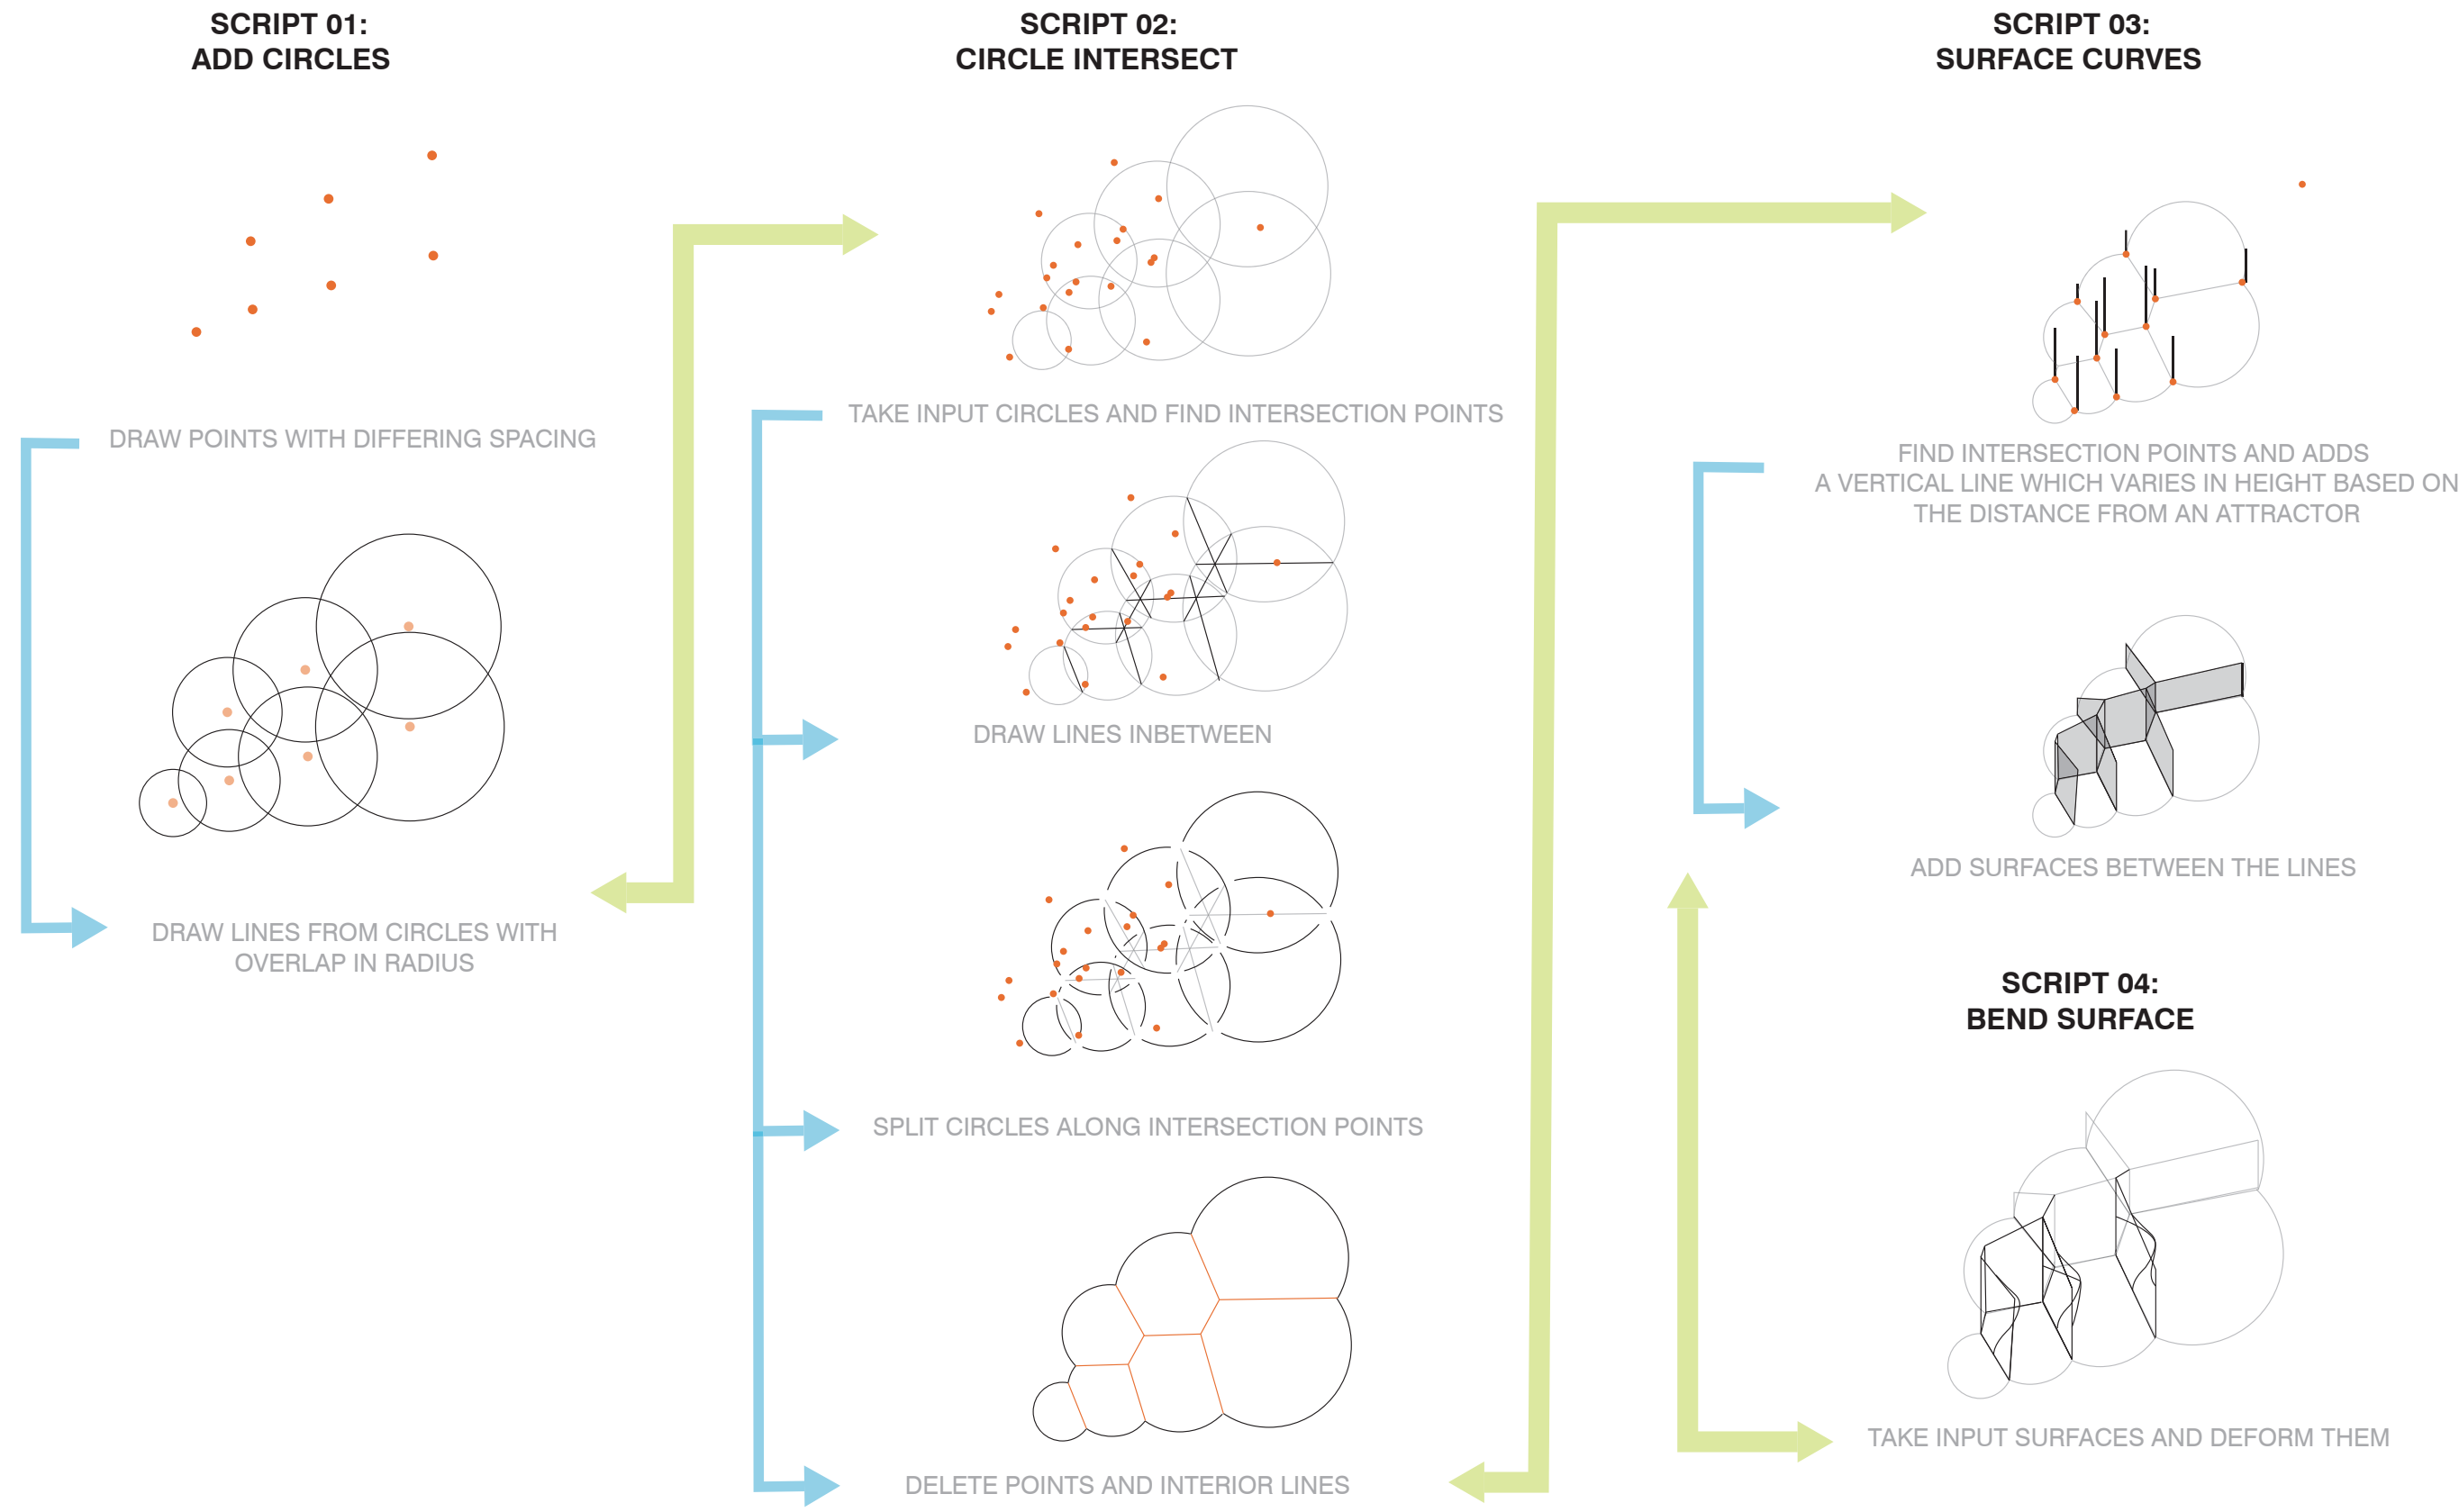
SCRIPT 01:
ADD CIRCLES

DRAW POINTS WITH DIFFERING SPACING

DRAW LINES FROM CIRCLES WITH OVERLAP IN RADIUS

SCRIPT 02:
CIRCLE INTERSECT

TAKE INPUT CIRCLES AND FIND INTERSECTION POINTS

DRAW LINES INBETWEEN

SPLIT CIRCLES ALONG INTERSECTION POINTS

DELETE POINTS AND INTERIOR LINES

SCRIPT 03:
SURFACE CURVES

FIND INTERSECTION POINTS AND ADDS A VERTICAL LINE WHICH VARIES IN HEIGHT BASED ON THE DISTANCE FROM AN ATTRACTOR

ADD SURFACES BETWEEN THE LINES

SCRIPT 04:
BEND SURFACE

TAKE INPUT SURFACES AND DEFORM THEM